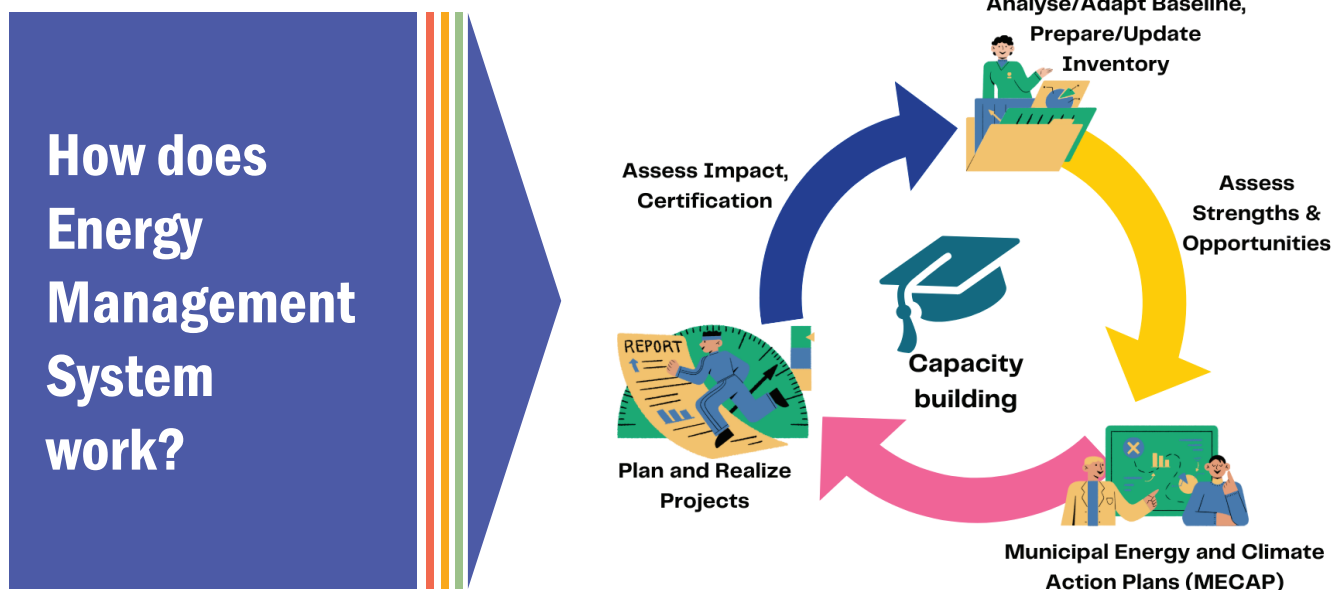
How does Energy Management System work?

Analyse/Adapt Baseline, Prepare/Update Inventory

Assess Strengths & Opportunities

Municipal Energy and Climate Action Plans (MECAP)

Plan and Realize Projects

REPORT

Assess Impact, Certification

Capacity building